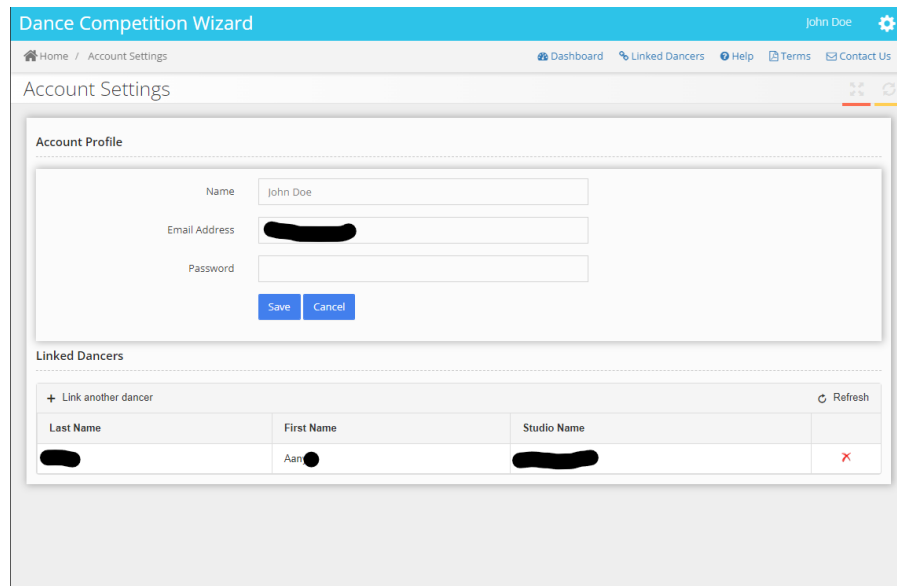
Dance Competition Wizard

John Doe

Home / Account Settings

Dashboard Linked Dancers Help Terms Contact Us

Account Settings

Account Profile

Name John Doe

Email Address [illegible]

Password

Save Cancel

Linked Dancers

+ Link another dancer

Refresh

| Last Name | First Name | Studio Name | |
|---|---|---|---|
| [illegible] | Aan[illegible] | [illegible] | ✕ |